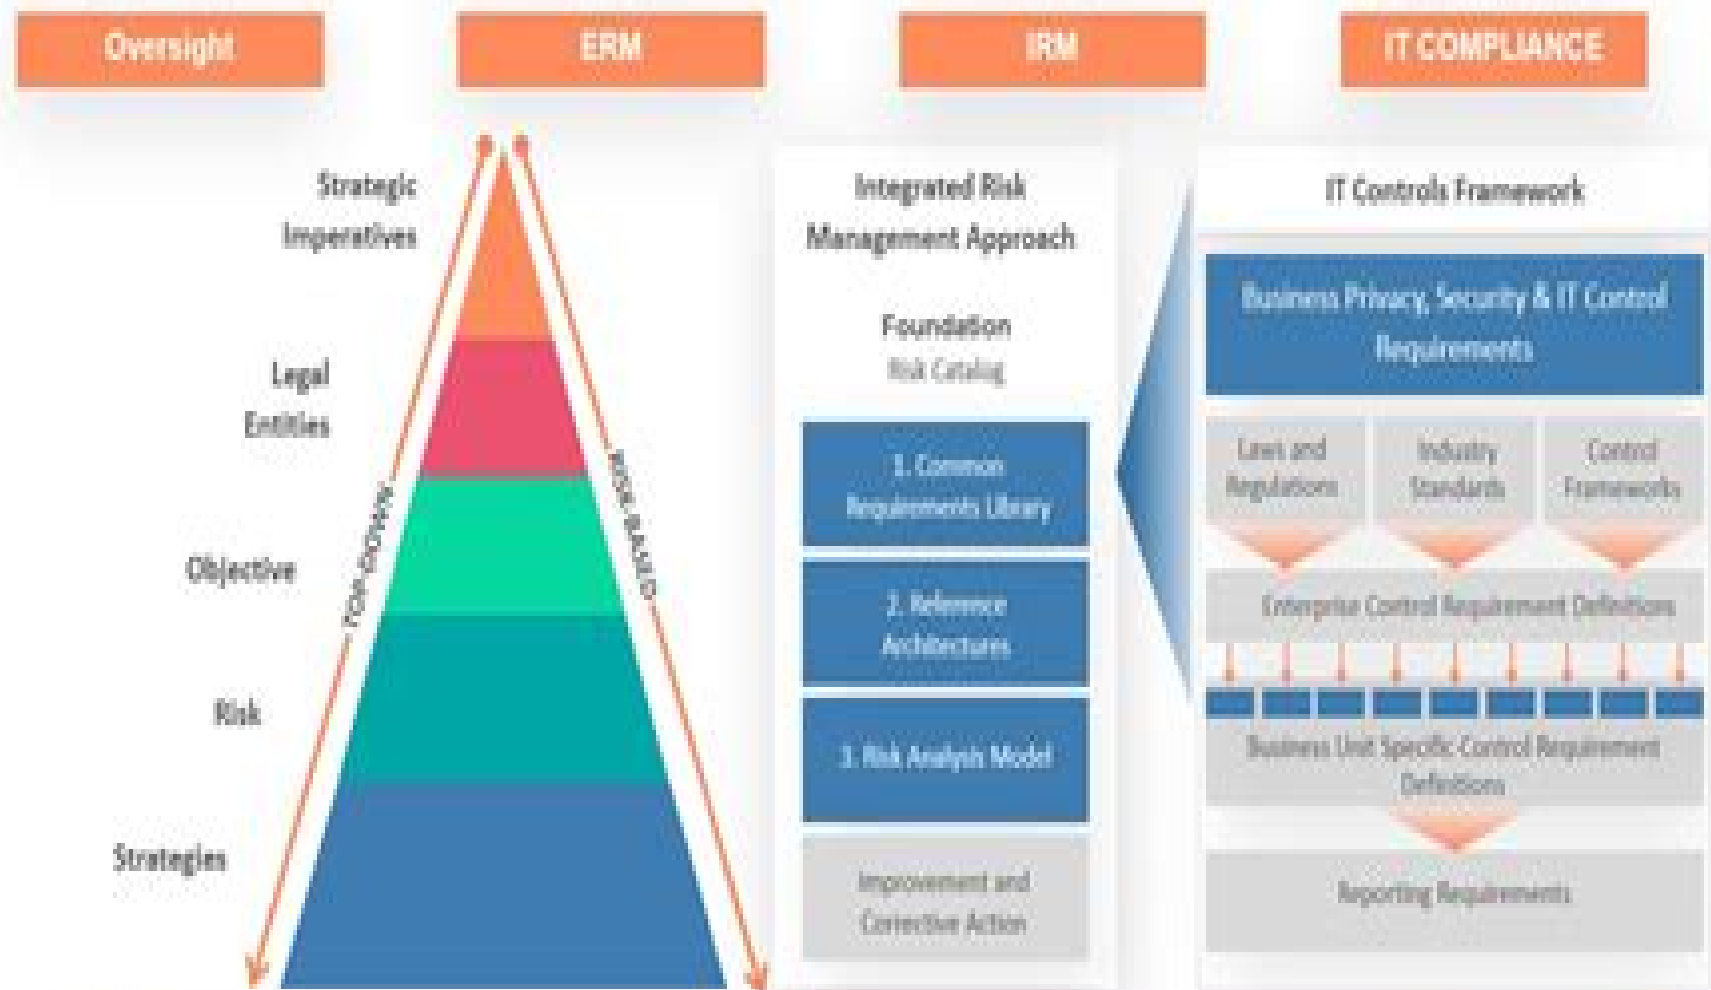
Oversight

ERM

IRM

IT COMPLIANCE

Strategic Imperatives

Legal Entities

Objective

Risk

Strategies

TOP-DOWN

RISK-BASED

Integrated Risk Management Approach

Foundation
Risk Catalog

1. Common Requirements Library

2. Reference Architectures

3. Risk Analysis Model

Improvement and Corrective Action

IT Controls Framework

Business Privacy, Security & IT Control Requirements

Laws and Regulations

Industry Standards

Control Frameworks

Enterprise Control Requirement Definitions

Business Unit Specific Control Requirement Definitions

Reporting Requirements